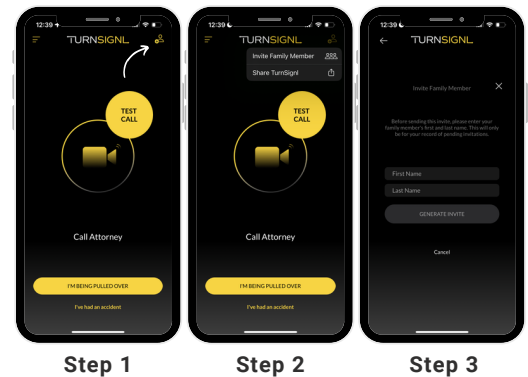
12:39

TURNSIGNL

TEST CALL

Call Attorney

I'M BEING PULLED OVER

I've had an accident

Step 1

12:39

TURNSIGNL

Invite Family Member

Share TurnSignl

TEST CALL

Call Attorney

I'M BEING PULLED OVER

I've had an accident

Step 2

12:39

TURNSIGNL

Invite Family Member

Before sending this invite, please enter your family member's first and last name. This will only be for your record of pending invitations.

First Name

Last Name

GENERATE INVITE

Cancel

Step 3